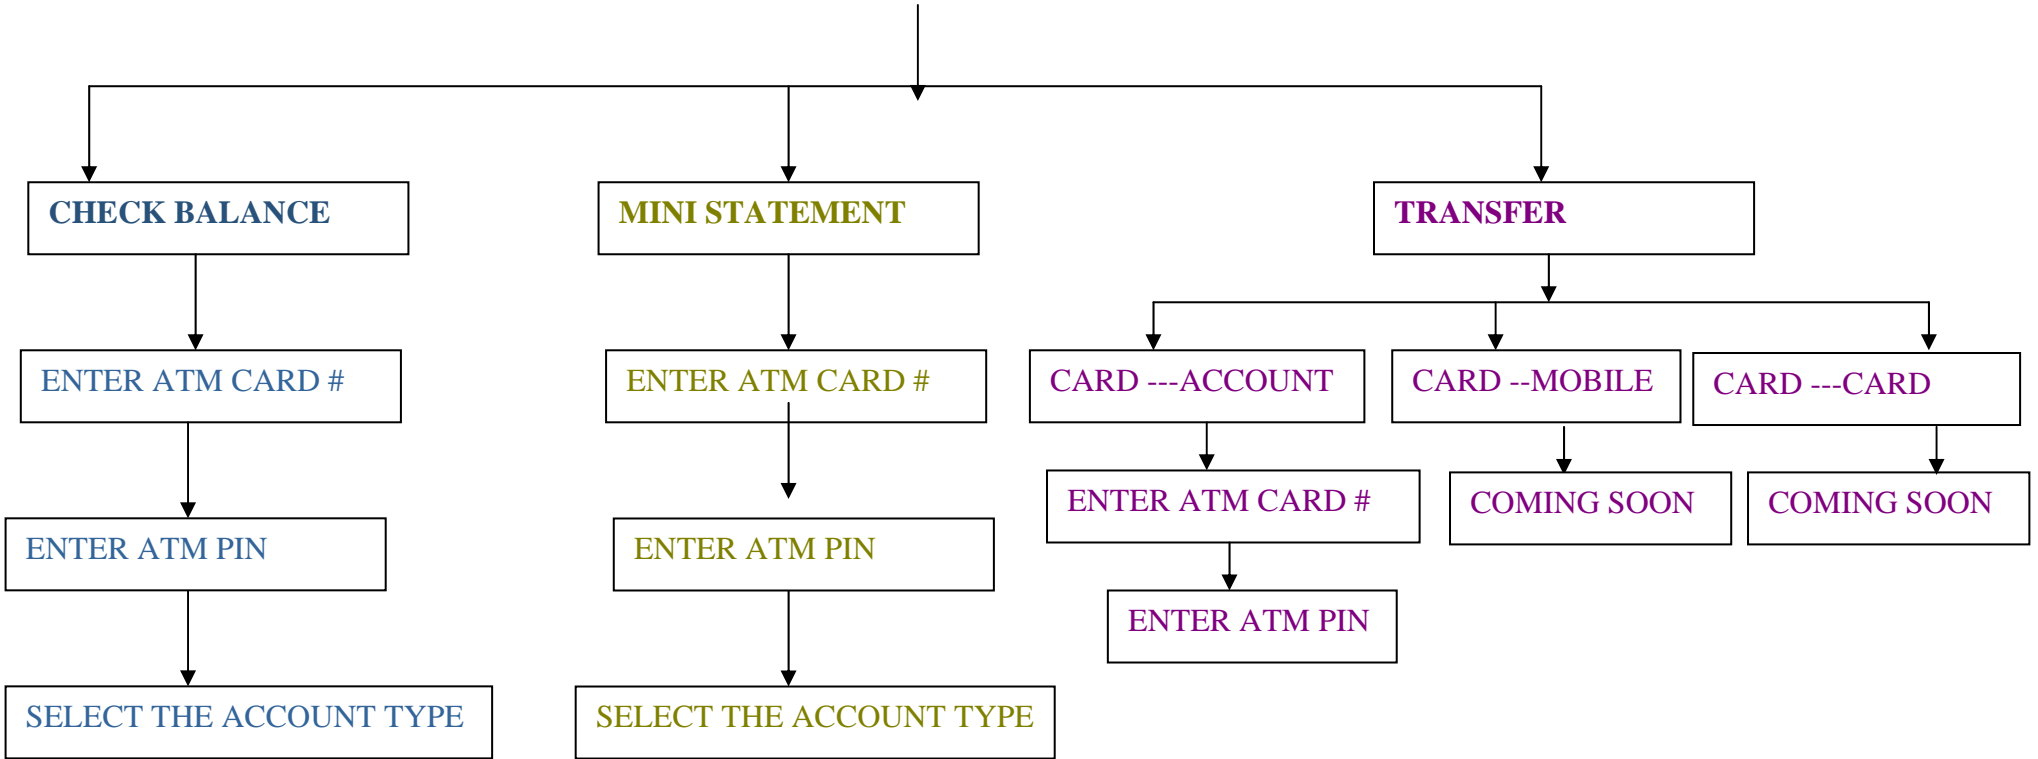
CHECK BALANCE

ENTER ATM CARD #

ENTER ATM PIN

SELECT THE ACCOUNT TYPE

MINI STATEMENT

ENTER ATM CARD #

ENTER ATM PIN

SELECT THE ACCOUNT TYPE

TRANSFER

CARD ---ACCOUNT

ENTER ATM CARD #

ENTER ATM PIN

CARD --MOBILE

COMING SOON

CARD ---CARD

COMING SOON